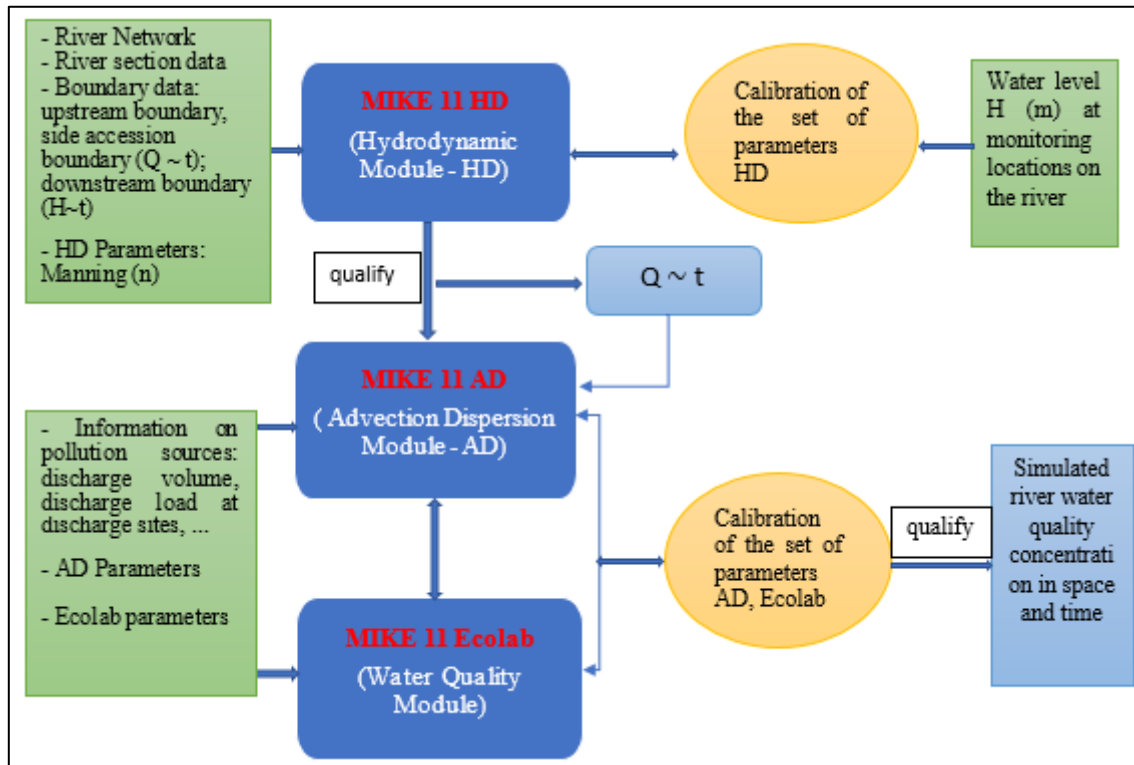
- River Network
- River section data
- Boundary data: upstream boundary, side accession boundary (Q ~ t); downstream boundary (H~t)

- HD Parameters: Manning (n)

MIKE 11 HD

(Hydrodynamic Module - HD)

Calibration of the set of parameters HD

Water level H (m) at monitoring locations on the river

qualify

Q ~ t

MIKE 11 AD

( Advection Dispersion Module - AD)

- Information on pollution sources: discharge volume, discharge load at discharge sites, ...

- AD Parameters

- Ecolab parameters

Calibration of the set of parameters AD, Ecolab

qualify

Simulated river water quality concentrati on in space and time

MIKE 11 Ecolab

(Water Quality Module)